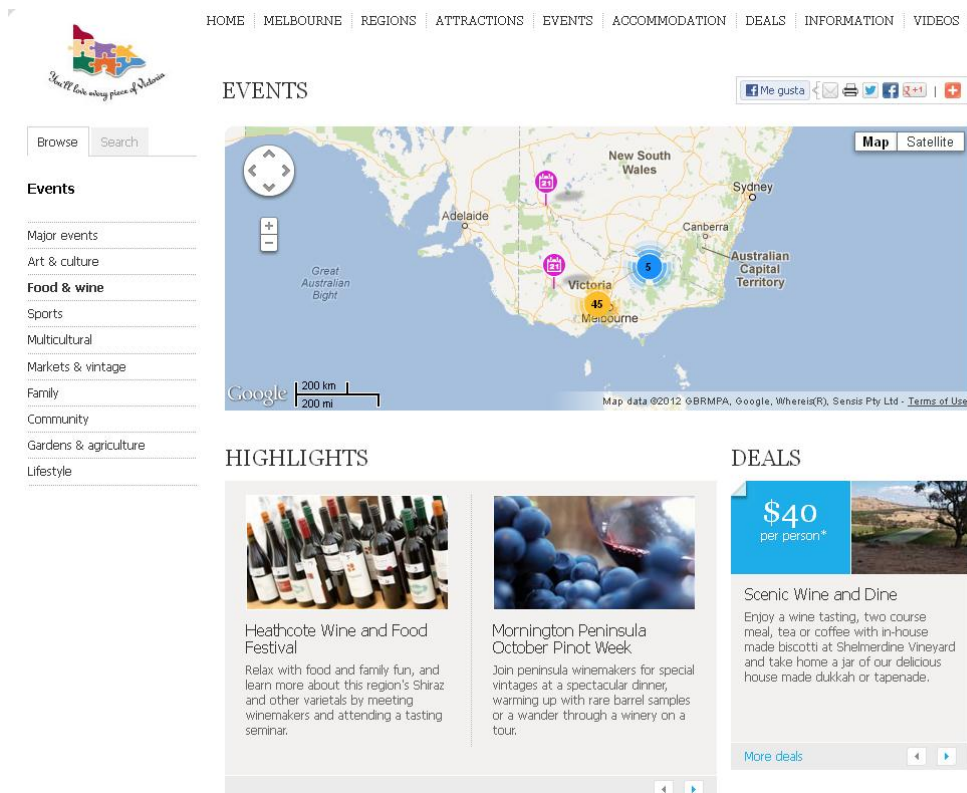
HOME | MELBOURNE | REGIONS | ATTRACTIONS | EVENTS | ACCOMMODATION | DEALS | INFORMATION | VIDEOS

You'll love every piece of Victoria

EVENTS

Me gusta

Browse | Search

Events

Major events
Art & culture
Food & wine
Sports
Multicultural
Markets & vintage
Family
Community
Gardens & agriculture
Lifestyle

Map | Satellite

New South Wales
Sydney
Adelaide
Canberra
Australian Capital Territory
Great Australian Bight
Victoria
Melbourne
5
45
21
21

Google 200 km 200 mi Map data ©2012 GBRMPA, Google, Whereis(R), Sensis Pty Ltd - Terms of Use

HIGHLIGHTS

Heathcote Wine and Food Festival
Relax with food and family fun, and learn more about this region's Shiraz and other varietals by meeting winemakers and attending a tasting seminar.

Mornington Peninsula October Pinot Week
Join peninsula winemakers for special vintages at a spectacular dinner, warming up with rare barrel samples or a wander through a winery on a tour.

DEALS

$40 per person*

Scenic Wine and Dine
Enjoy a wine tasting, two course meal, tea or coffee with in-house made biscotti at Shelmerdine Vineyard and take home a jar of our delicious house made dukkah or tapenade.

More deals